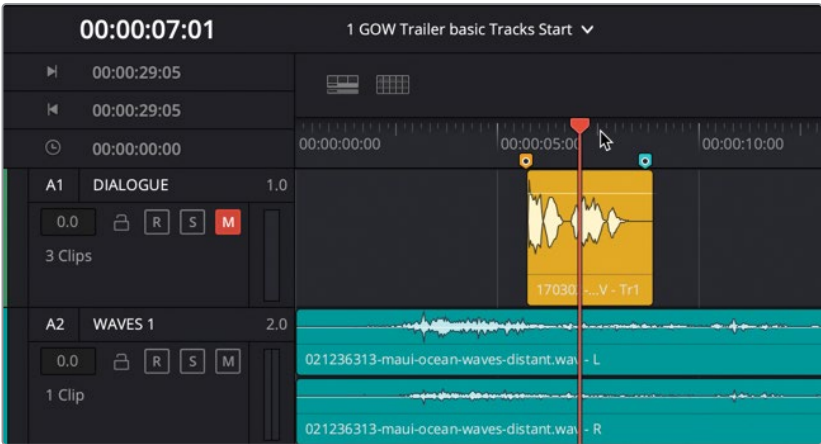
00:00:07:01

1 GOW Trailer basic Tracks Start

00:00:29:05

00:00:29:05

00:00:00:00

00:00:00:00

00:00:05:00

00:00:10:00

A1 DIALOGUE 1.0

0.0 R S M

3 Clips

17030...V - Tr1

A2 WAVES 1 2.0

0.0 R S M

1 Clip

021236313-maui-ocean-waves-distant.wav - L

021236313-maui-ocean-waves-distant.wav - R